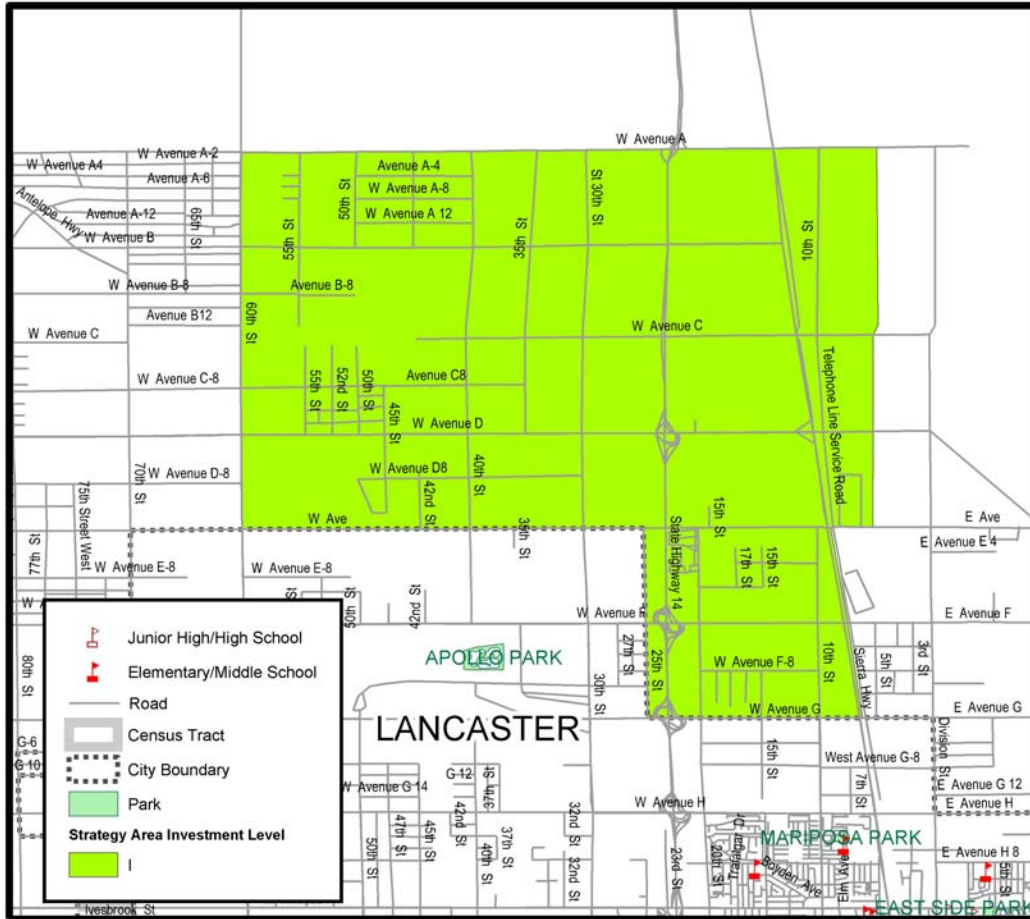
W Avenue A
W Avenue A4
W Avenue A-2
Avenue A-6
Avenue A-4
W Avenue A-8
W Avenue A 12
Antelope Hwy
Avenue A-12
W Avenue B
65th St
55th St
50th St
35th St
St 30th St
10th St
W Avenue B-8
Avenue B-8
Avenue B12
60th St
W Avenue C
W Avenue C
W Avenue C-8
55th St
52nd St
50th St
Avenue C8
45th St
W Avenue D
Telephone Line Service Road
70th St
W Avenue D-8
W Avenue D8
42nd St
40th St
75th Street West
W Ave
35th St
15th St
State Highway 14
17th St
15th St
E Ave
E Avenue E 4
77th St
W Avenue E-8
W Avenue E-8
50th St
42nd St
W Avenue F
E Avenue F
Junior High/High School
Elementary/Middle School
Road
Census Tract
City Boundary
Park
Strategy Area Investment Level
I
80th St
APOLLO PARK
27th St
30th St
25th St
W Avenue F-8
10th St
Sierra Hwy
5th St
3rd St
W Avenue G
E Avenue G
LANCASTER
G-6
G 10
15th St
West Avenue G-8
Division St
W Avenue G 14
G 12
37th St
7th St
E Avenue G 12
E Avenue H
W Avenue H
42nd St
45th St
47th St
50th St
40th St
37th St
32nd St
32nd St
23rd St
20th St
Trevor
Boyden Ave
Elm Ave
MARIPOSA PARK
E Avenue H 8
5th St
Ivesbrook St
EAST SIDE PARK